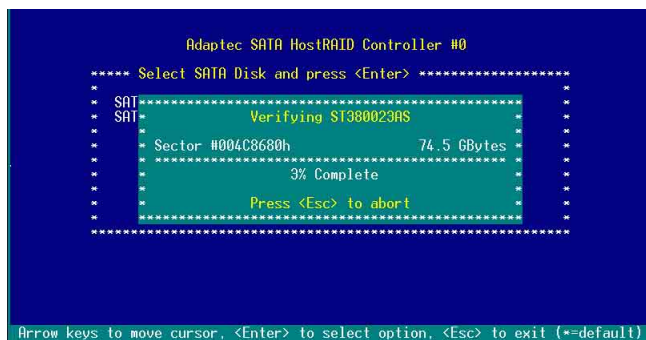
Adaptec SATA HostRAID Controller #0

***** Select SATA Disk and press <Enter> ******************

SAT

SAT

Verifying ST380023AS

Sector #004C8680h 74.5 GBytes

3% Complete

Press <Esc> to abort

Arrow keys to move cursor, <Enter> to select option, <Esc> to exit (*=default)